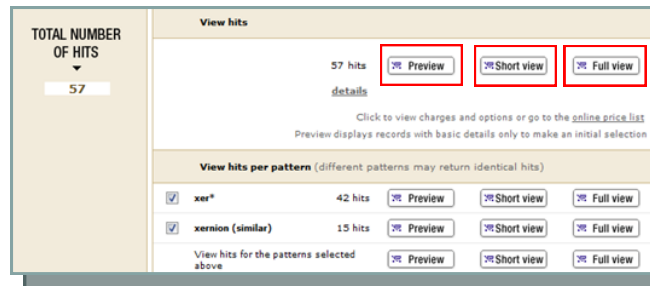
TOTAL NUMBER OF HITS

57

View hits

57 hits

Preview

Short view

Full view

details

Click to view charges and options or go to the online price list

Preview displays records with basic details only to make an initial selection

View hits per pattern (different patterns may return identical hits)

| | | | | | |
|---|---|---|---|---|---|
| ☑ | xer* | 42 hits | Preview | Short view | Full view |
| ☑ | xernion (similar) | 15 hits | Preview | Short view | Full view |
| | View hits for the patterns selected above | | Preview | Short view | Full view |